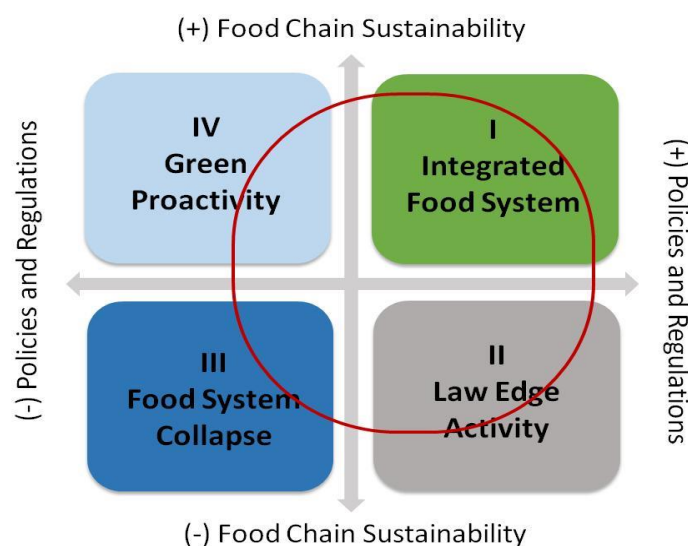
(+) Food Chain Sustainability

(-) Policies and Regulations

IV
Green
Proactivity

I
Integrated
Food System

(+) Policies and Regulations

III
Food System
Collapse

II
Law Edge
Activity

(-) Food Chain Sustainability